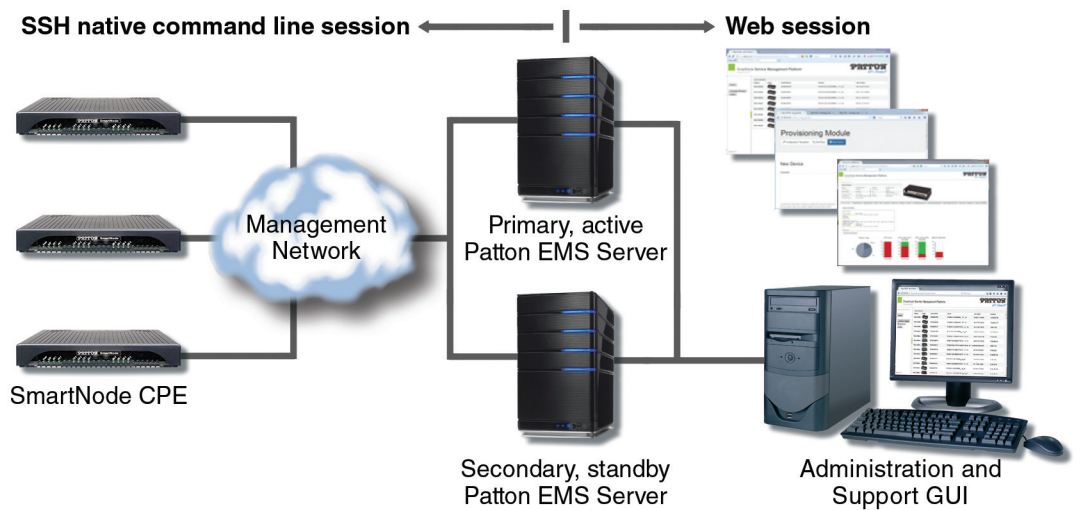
SSH native command line session

Web session

Provisioning Module

New Device

Management Network

Primary, active Patton EMS Server

Secondary, standby Patton EMS Server

SmartNode CPE

Administration and Support GUI